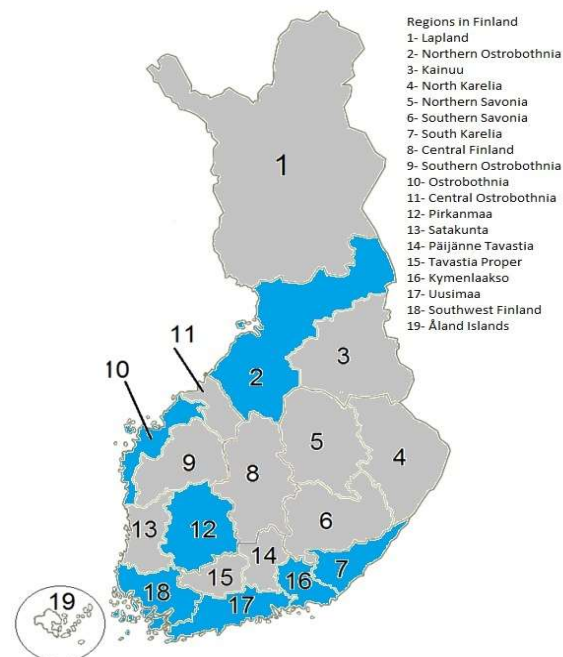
Regions in Finland
1- Lapland
2- Northern Ostrobothnia
3- Kainuu
4- North Karelia
5- Northern Savonia
6- Southern Savonia
7- South Karelia
8- Central Finland
9- Southern Ostrobothnia
10- Ostrobothnia
11- Central Ostrobothnia
12- Pirkanmaa
13- Satakunta
14- Päijänne Tavastia
15- Tavastia Proper
16- Kymenlaakso
17- Uusimaa
18- Southwest Finland
19- Åland Islands

1
11
10
2
3
9
8
5
4
13
12
6
14
15
16
7
19
18
17